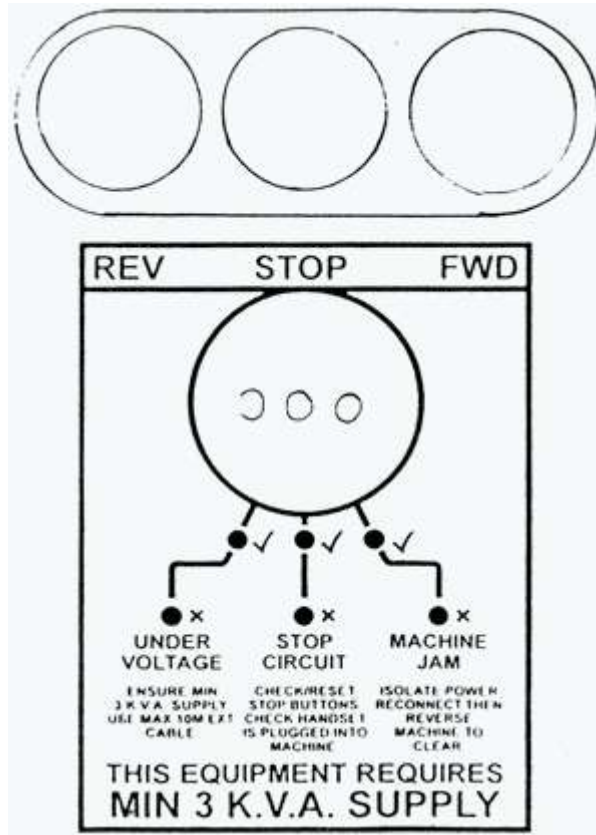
REV STOP FWD

✓ ✓ ✓

× × ×

UNDER VOLTAGE

ENSURE MIN 3 K.V.A. SUPPLY USE MAX 10M EXT CABLE

STOP CIRCUIT

CHECK/RESET STOP BUTTONS CHECK HANDSET IS PLUGGED INTO MACHINE

MACHINE JAM

ISOLATE POWER RECONNECT THEN REVERSE MACHINE TO CLEAR

THIS EQUIPMENT REQUIRES MIN 3 K.V.A. SUPPLY